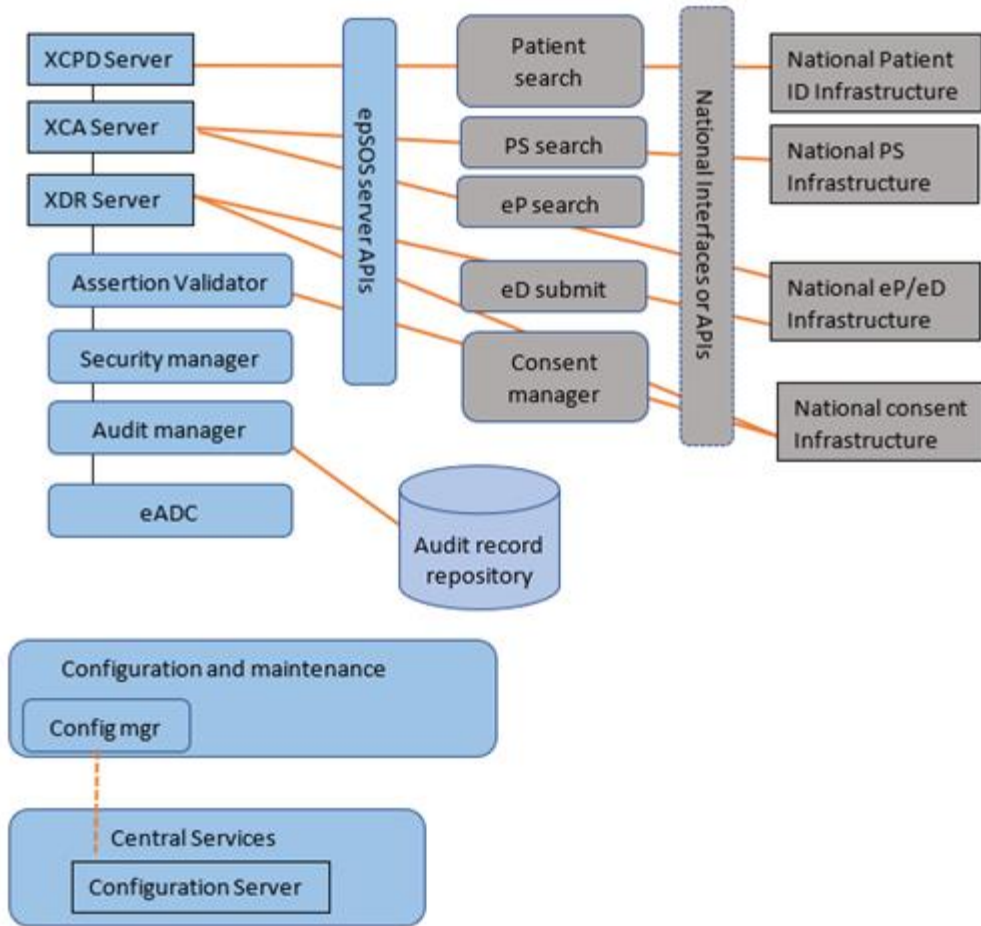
XCPD Server

XCA Server

XDR Server

Assertion Validator

Security manager

Audit manager

eADC

epSOS server APIs

Patient search

PS search

eP search

eD submit

Consent manager

National Interfaces or APIs

National Patient ID Infrastructure

National PS Infrastructure

National eP/eD Infrastructure

National consent Infrastructure

Audit record repository

Configuration and maintenance

Config mgr

Central Services

Configuration Server